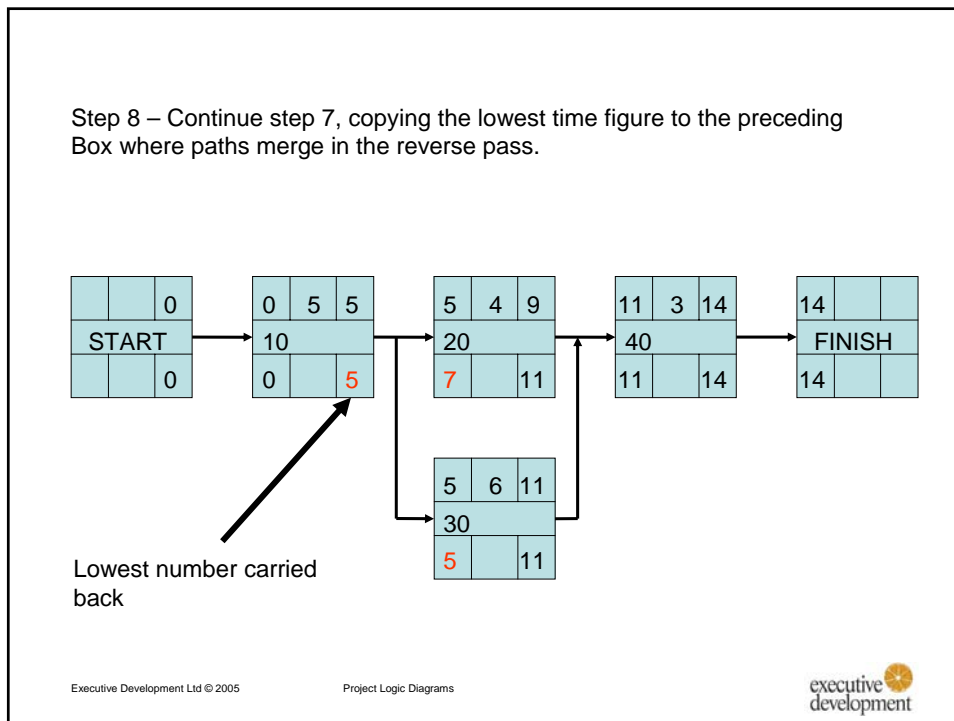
Step 8 – Continue step 7, copying the lowest time figure to the preceding Box where paths merge in the reverse pass.

0
START
0

0 5 5
10
0 5

5 4 9
20
7 11

11 3 14
40
11 14

14
FINISH
14

5 6 11
30
5 11

Lowest number carried back

Executive Development Ltd © 2005

Project Logic Diagrams

executive development